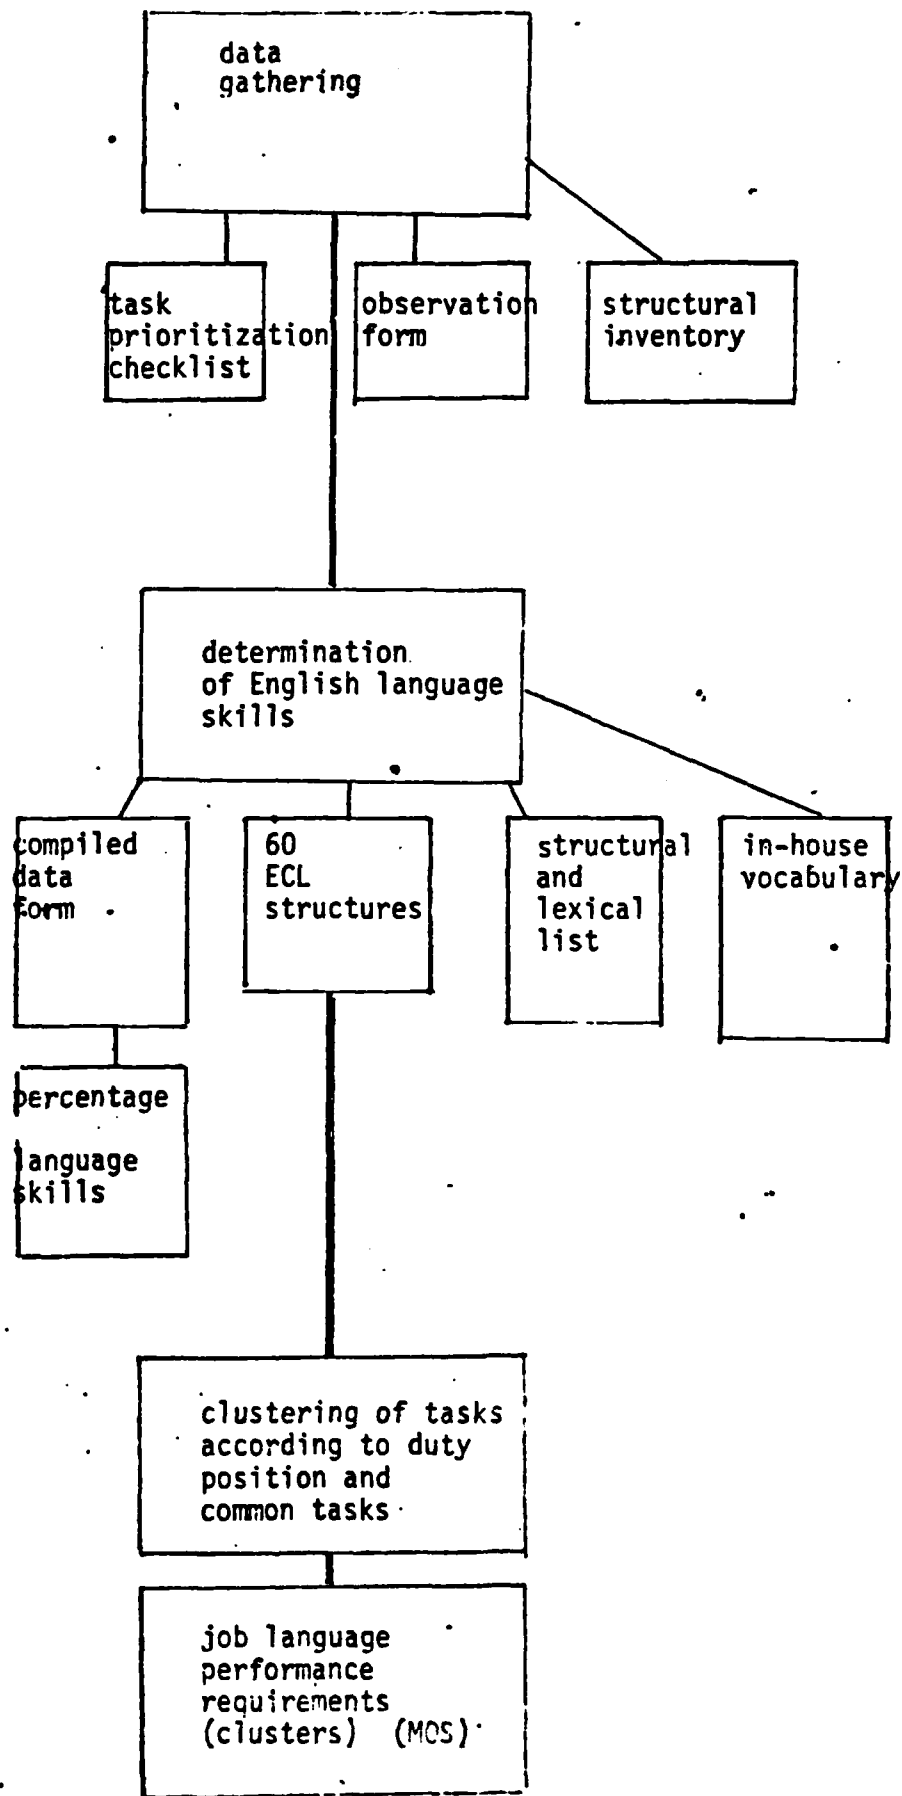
data gathering

task prioritization checklist

observation form

structural inventory

determination of English language skills

compiled data form

60 ECL structures

structural and lexical list

in-house vocabulary

percentage

language skills

clustering of tasks according to duty position and common tasks

job language performance requirements (clusters) (MOS)